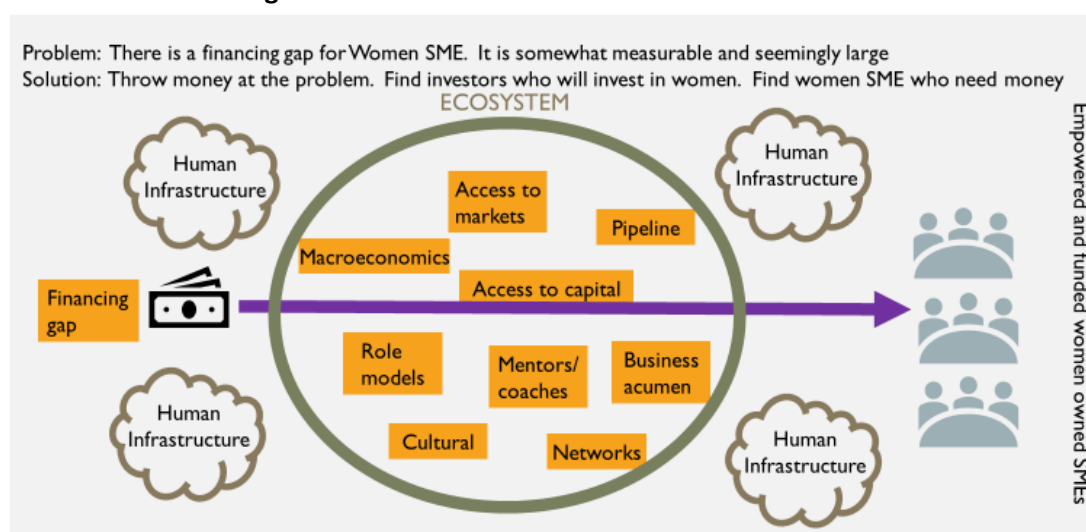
Problem: There is a financing gap for Women SME. It is somewhat measurable and seemingly large
Solution: Throw money at the problem. Find investors who will invest in women. Find women SME who need money

ECOSYSTEM

Human Infrastructure

Human Infrastructure

Access to markets

Pipeline

Macroeconomics

Access to capital

Financing gap

Role models

Mentors/ coaches

Business acumen

Human Infrastructure

Cultural

Networks

Human Infrastructure

Empowered and funded women owned SMEs